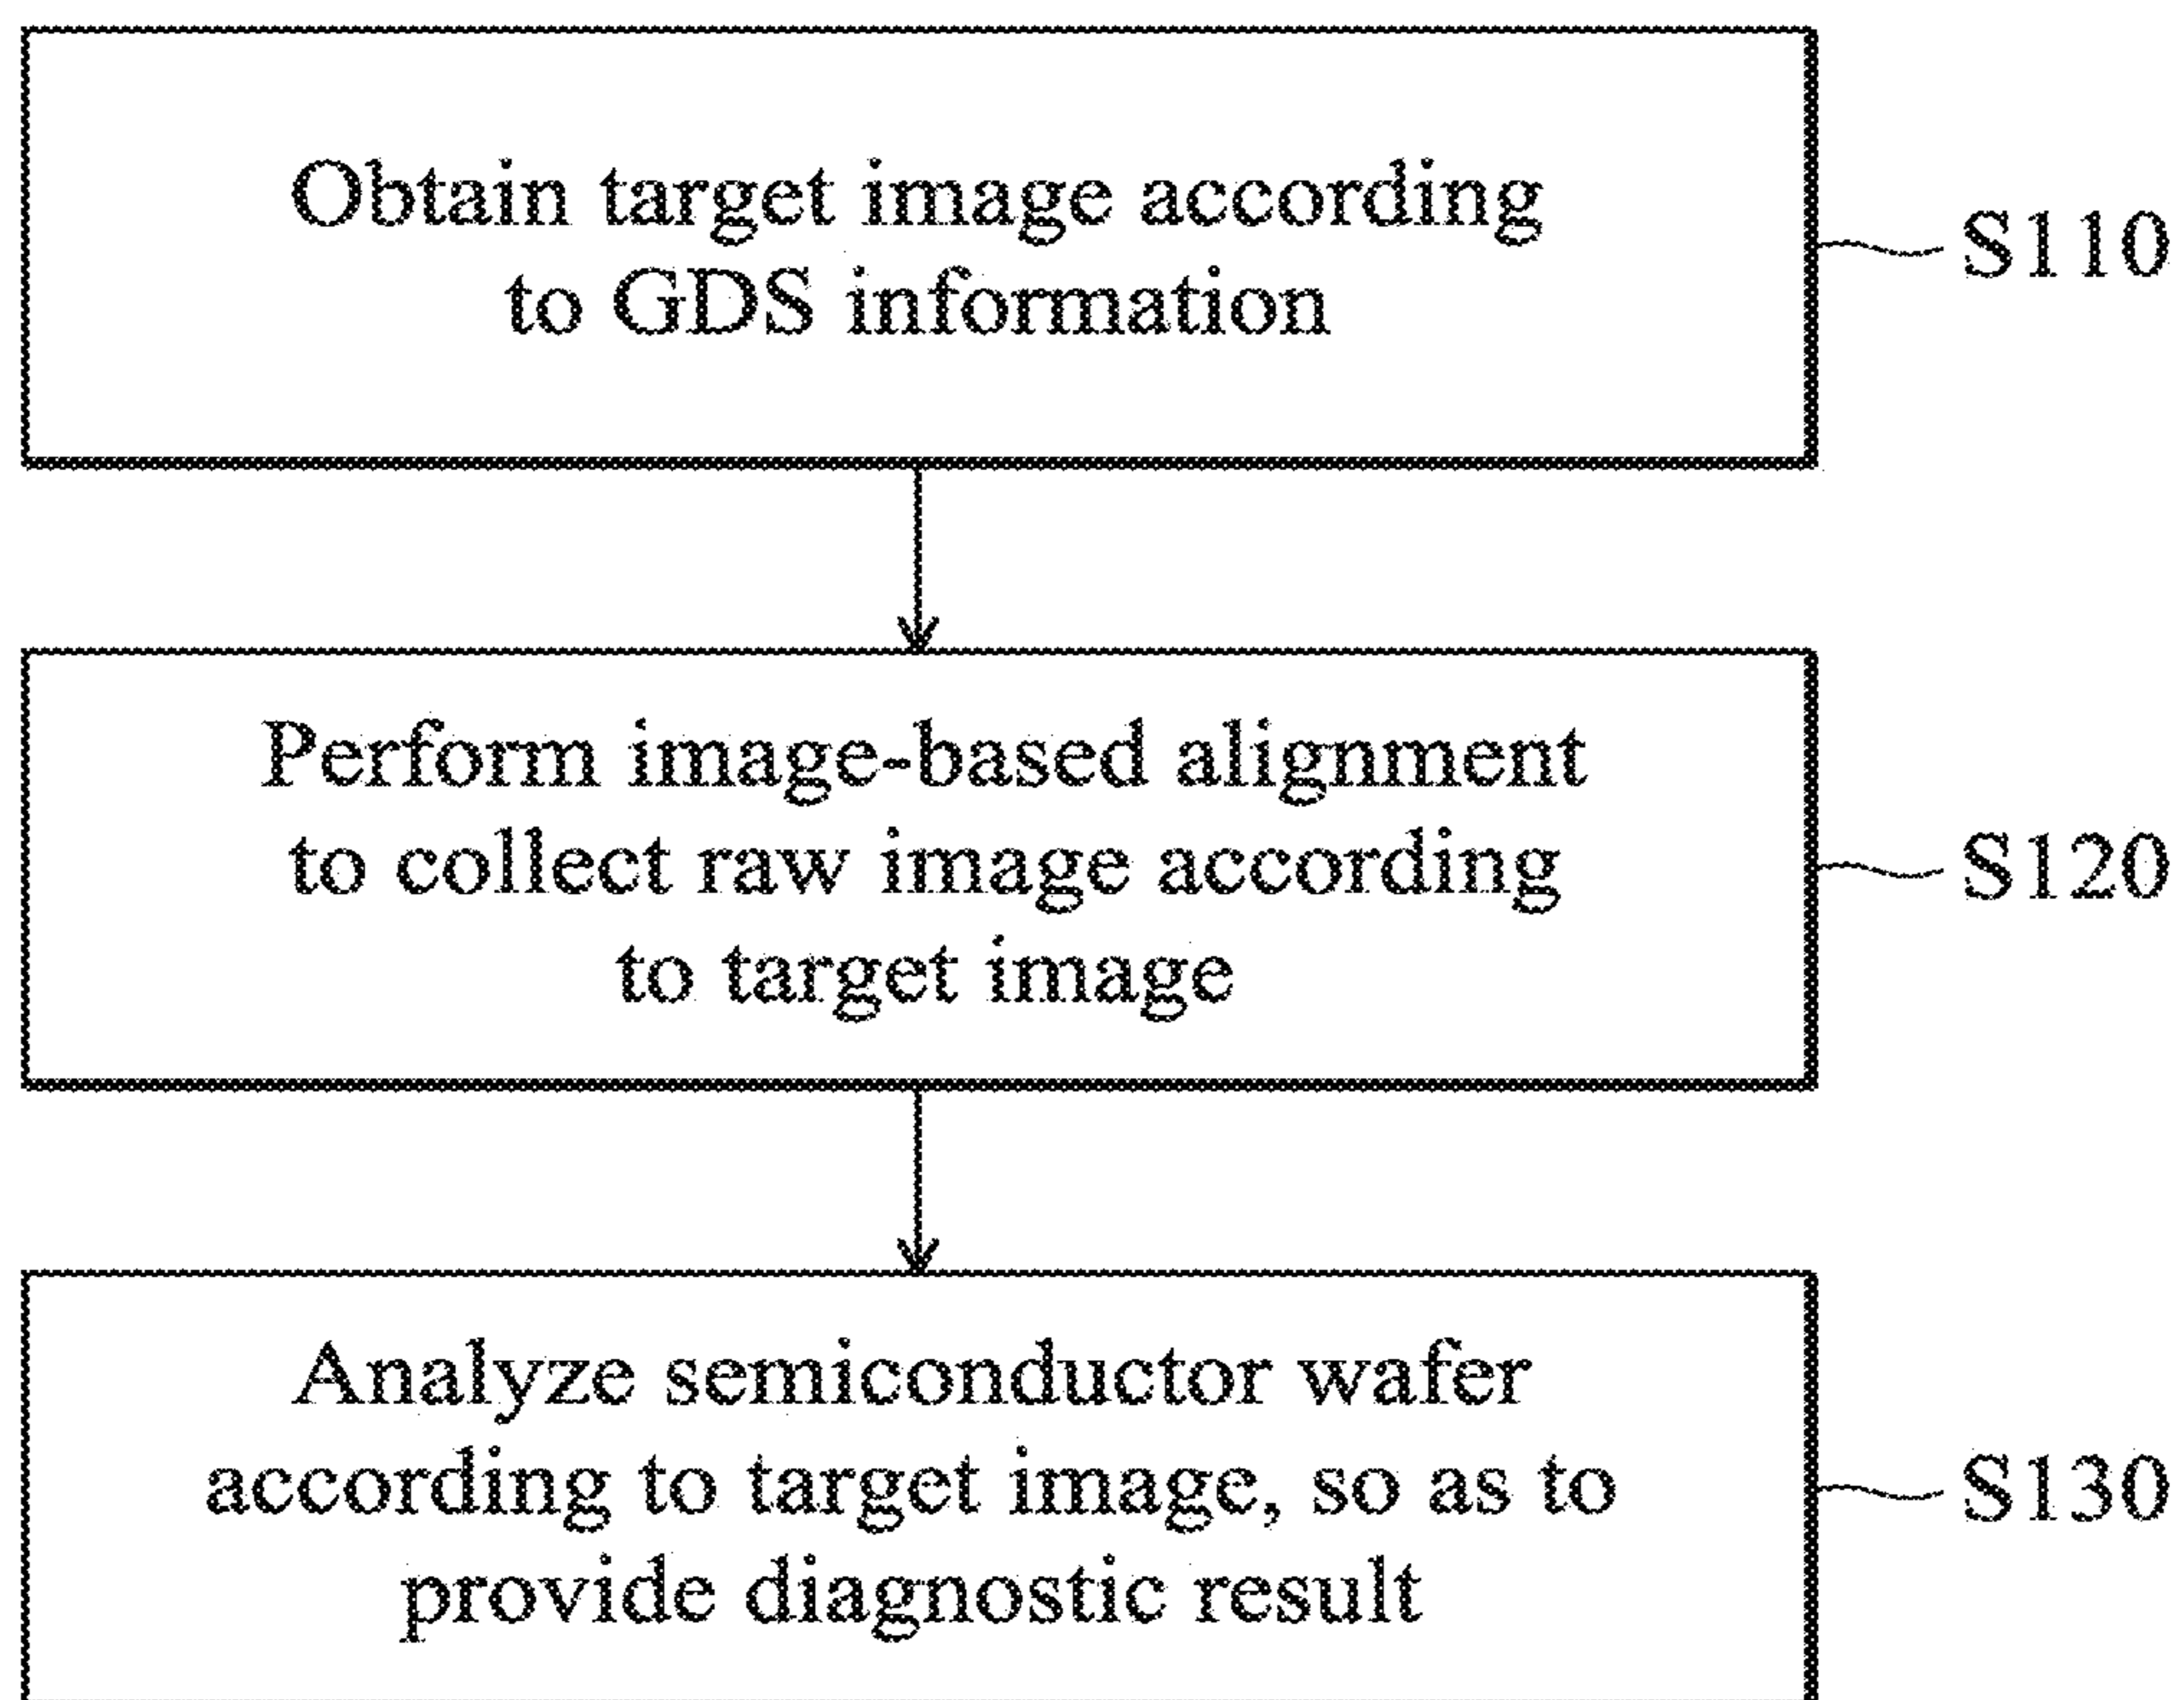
Obtain target image according to GDS information

S110

Perform image-based alignment to collect raw image according to target image

S120

Analyze semiconductor wafer according to target image, so as to provide diagnostic result

S130